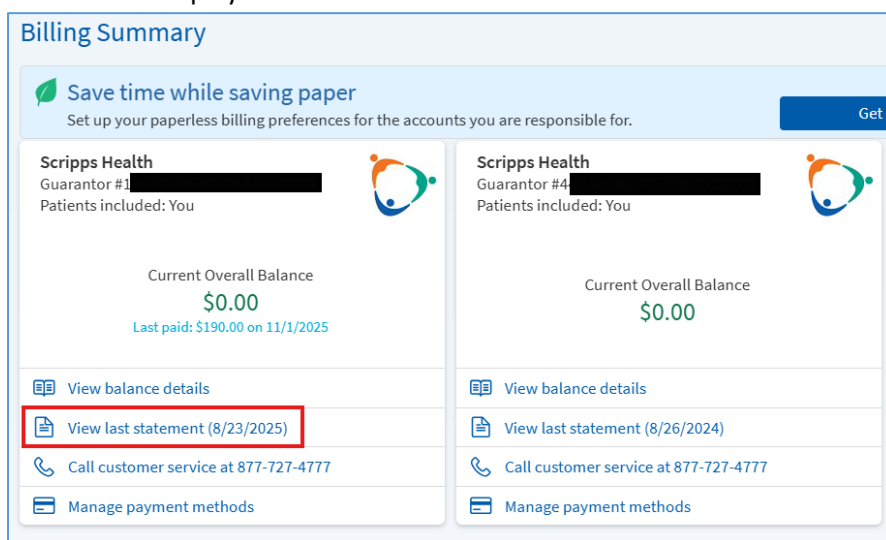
Billing Summary

Save time while saving paper
Set up your paperless billing preferences for the accounts you are responsible for.

Get

Scripps Health
Guarantor #1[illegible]
Patients included: You

Current Overall Balance
$0.00
Last paid: $190.00 on 11/1/2025

View balance details
View last statement (8/23/2025)
Call customer service at 877-727-4777
Manage payment methods

Scripps Health
Guarantor #4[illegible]
Patients included: You

Current Overall Balance
$0.00

View balance details
View last statement (8/26/2024)
Call customer service at 877-727-4777
Manage payment methods